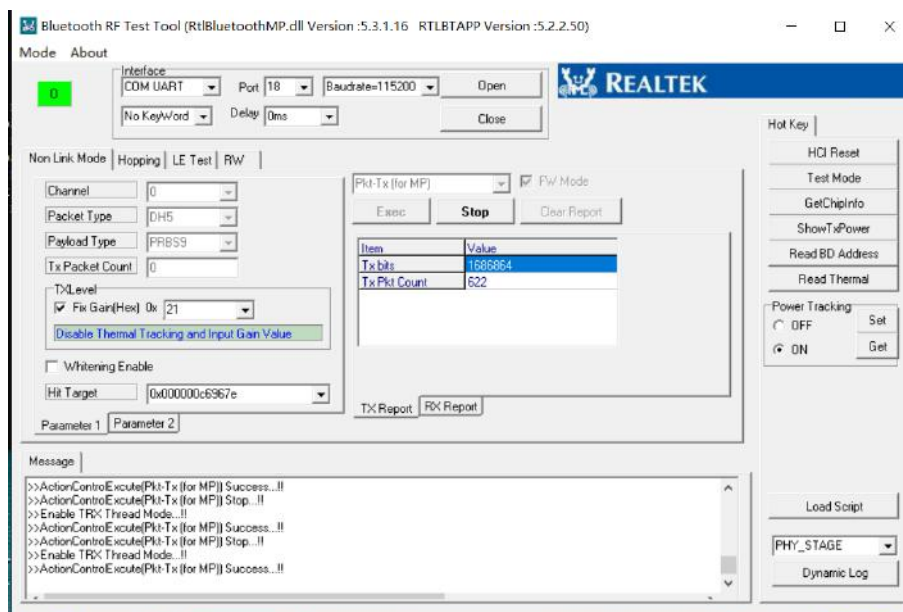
Bluetooth RF Test Tool (RtlBluetoothMP.dll Version :5.3.1.16 RTLBTAPP Version :5.2.2.50)

Mode About

Interface
COM UART
Port 18
Baudrate=115200
Open
No KeyWord
Delay 0ms
Close

REALTEK

0

Non Link Mode | Hopping | LE Test | RW

Channel 0
Packet Type DH5
Payload Type PRBS9
Tx Packet Count 0
TXLevel
Fix Gain(Hex) 0x 21
Disable Thermal Tracking and Input Gain Value
Whitening Enable
Hit Target 0x000000c6967e
Parameter 1 | Parameter 2

Pkt-Tx (for MP)
FW Mode
Exec
Stop
Clear Report

| Item | Value |
|---|---|
| Tx bits | 1686864 |
| Tx Pkt Count | 622 |

TX Report | RX Report

Hot Key
HCI Reset
Test Mode
GetChipInfo
ShowTxPower
Read BD Address
Read Thermal
Power Tracking
OFF
ON
Set
Get

Message
>>ActionControlExcute(Pkt-Tx (for MP)) Success...!!
>>ActionControlExcute(Pkt-Tx (for MP)) Stop...!!
>>Enable TRX Thread Mode...!!
>>ActionControlExcute(Pkt-Tx (for MP)) Success...!!
>>ActionControlExcute(Pkt-Tx (for MP)) Stop...!!
>>Enable TRX Thread Mode...!!
>>ActionControlExcute(Pkt-Tx (for MP)) Success...!!

Load Script
PHY_STAGE
Dynamic Log